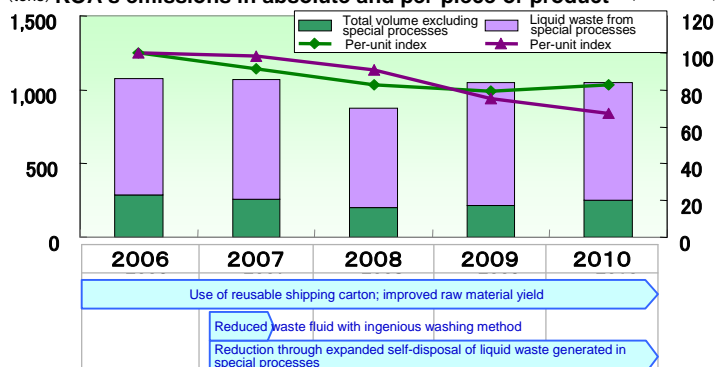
(tons) KOA's emissions in absolute and per-piece of product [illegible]

Total volume excluding special processes
Liquid waste from special processes
Per-unit index
Per-unit index

1,500
1,000
500
0

120
100
80
60
40
20
0

2006
2007
2008
2009
2010

Use of reusable shipping carton; improved raw material yield

Reduced waste fluid with ingenious washing method

Reduction through expanded self-disposal of liquid waste generated in special processes